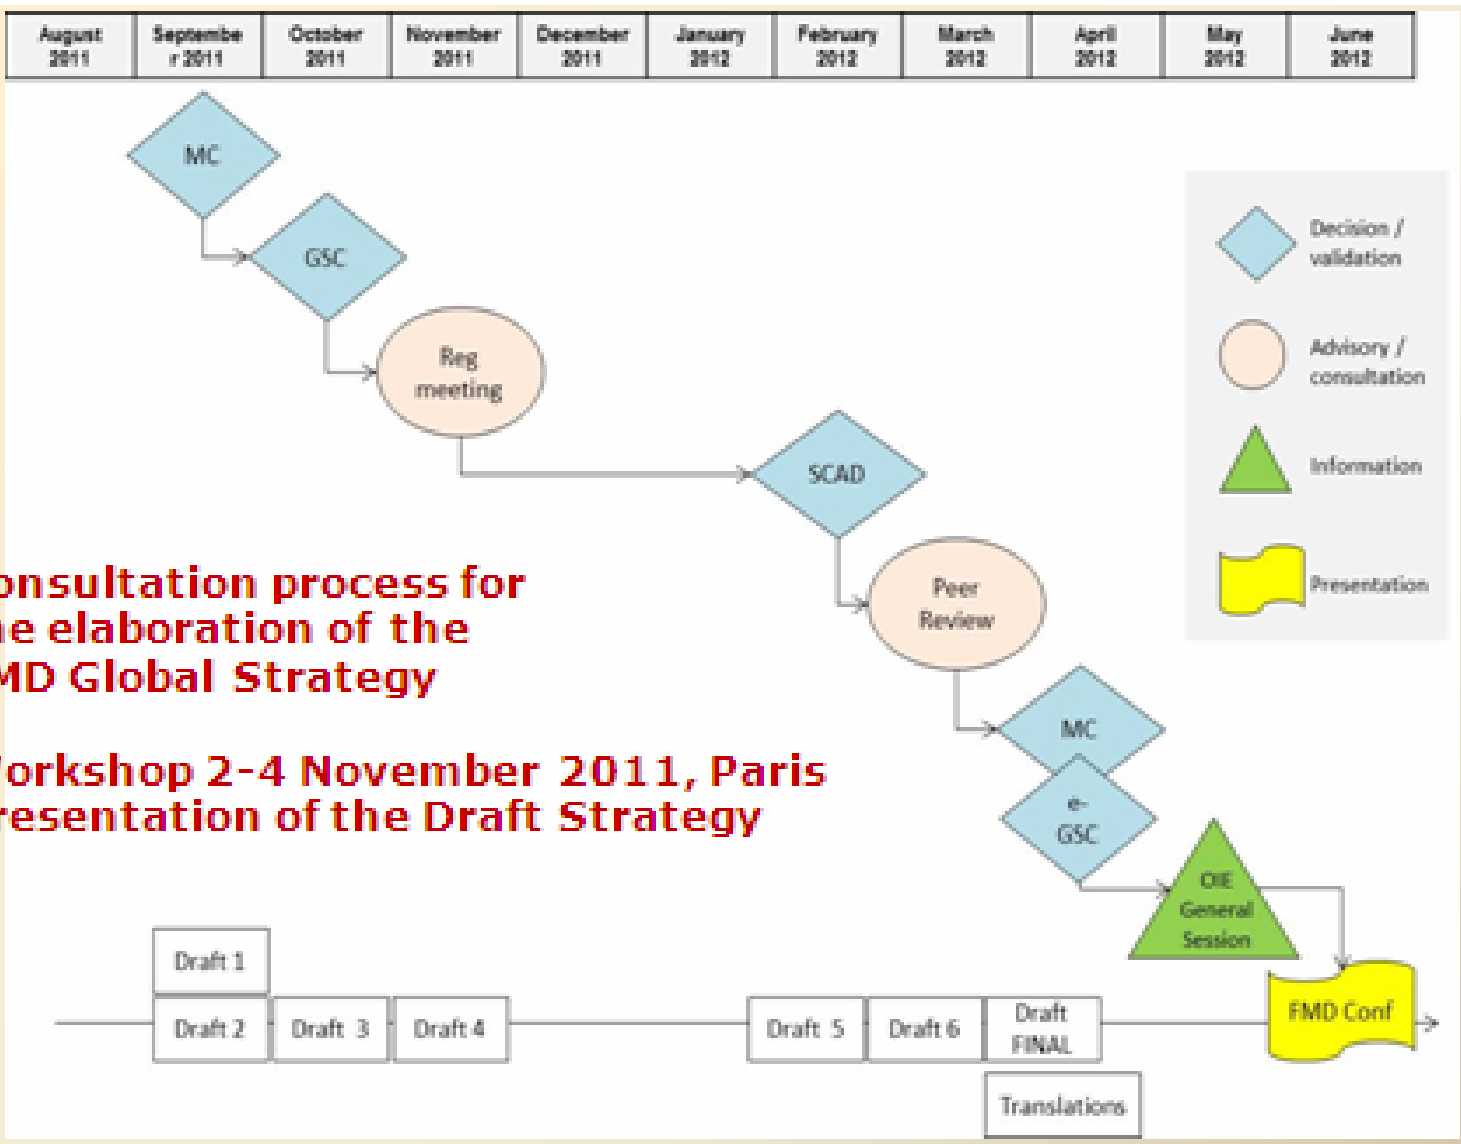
| August 2011 | Septembe r 2011 | October 2011 | November 2011 | December 2011 | January 2012 | February 2012 | March 2012 | April 2012 | May 2012 | June 2012 |
|---|---|---|---|---|---|---|---|---|---|---|

MC

GSC

Reg meeting

SCAD

Peer Review

MC

e-GSC

OIE General Session

FMD Conf

Decision / validation

Advisory / consultation

Information

Presentation

onsultation process for
e elaboration of the
MD Global Strategy

Vorkshop 2-4 November 2011, Paris
resentation of the Draft Strategy

Draft 1

Draft 2

Draft 3

Draft 4

Draft 5

Draft 6

Draft FINAL

Translations